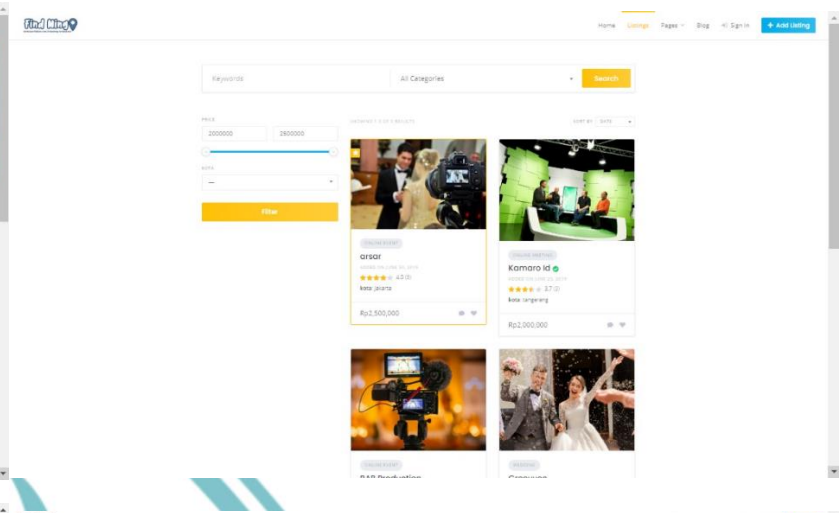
Find Ming

Home Listings Pages Blog Sign In + Add Listing

Keywords All Categories Search

PRICE
2000000 2600000
KOTA
—
Filter

SHOWING 1-2 OF 4 RESULTS SORT BY DATE

ONLINE EVENT
arsar
ADDED ON JUNE 20, 2019
4.0 (1)
kota: jakarta
Rp2,500,000

ONLINE MEETING
Kamaro id
ADDED ON JUNE 20, 2019
3.7 (3)
kota: tangerang
Rp2,000,000

ONLINE EVENT
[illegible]

WEDDING
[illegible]